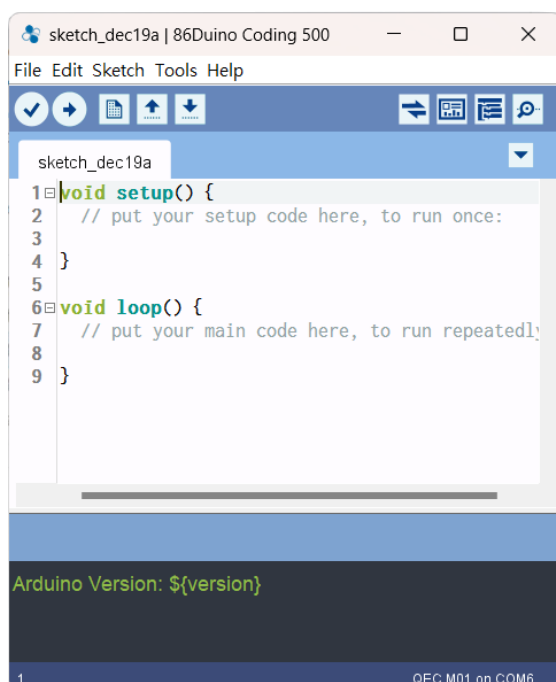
sketch_dec19a | 86Duino Coding 500

File Edit Sketch Tools Help

sketch_dec19a

1 void setup() {
2 // put your setup code here, to run once:
3
4 }
5
6 void loop() {
7 // put your main code here, to run repeatedly
8
9 }

Arduino Version: ${version}

1

QEC M01 on COM6